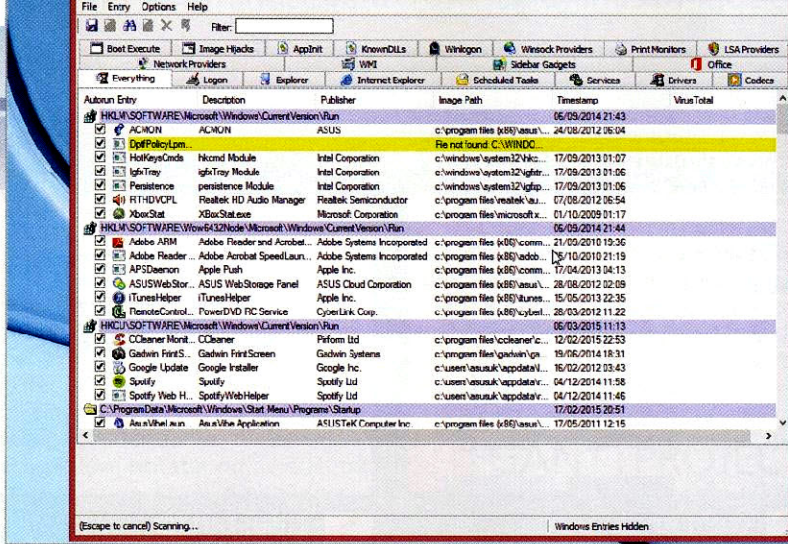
File Entry Options Help

Filter:

Boot Execute | Image Hijacks | AppInit | KnownDLLs | Winlogon | Winsock Providers | Print Monitors | LSA Providers
Network Providers | WMI | Sidebar Gadgets | Office
Everything | Logon | Explorer | Internet Explorer | Scheduled Tasks | Services | Drivers | Codecs

| Autorun Entry | Description | Publisher | Image Path | Timestamp | Virus Total |
|---|---|---|---|---|---|
| HKLM\SOFTWARE\Microsoft\Windows\CurrentVersion\Run | | | | 06/09/2014 21:43 | |
| ACMON | ACMON | ASUS | c:\program files (x86)\asus\... | 24/08/2012 06:04 | |
| DptfPolicyLpm... | | | File not found: C:\WINDO... | | |
| HotKeysCmds | hkcmd Module | Intel Corporation | c:\windows\system32\hkc... | 17/09/2013 01:07 | |
| IgfxTray | igfxTray Module | Intel Corporation | c:\windows\system32\igfxtr... | 17/09/2013 01:06 | |
| Persistence | persistence Module | Intel Corporation | c:\windows\system32\igfxp... | 17/09/2013 01:06 | |
| RTHDVCPL | Realtek HD Audio Manager | Realtek Semiconductor | c:\program files\realtek\au... | 07/08/2012 06:54 | |
| XboxStat | XBoxStat.exe | Microsoft Corporation | c:\program files\microsoft x... | 01/10/2009 01:17 | |
| HKLM\SOFTWARE\Wow6432Node\Microsoft\Windows\CurrentVersion\Run | | | | 06/09/2014 21:44 | |
| Adobe ARM | Adobe Reader and Acrobat... | Adobe Systems Incorporated | c:\program files (x86)\comm... | 21/09/2010 19:36 | |
| Adobe Reader ... | Adobe Acrobat SpeedLaun... | Adobe Systems Incorporated | c:\program files (x86)\adob... | 15/10/2010 21:19 | |
| APSDaemon | Apple Push | Apple Inc. | c:\program files (x86)\comm... | 17/04/2013 04:13 | |
| ASUSWebStor... | ASUS WebStorage Panel | ASUS Cloud Corporation | c:\program files (x86)\asus\... | 28/08/2012 02:09 | |
| iTunesHelper | iTunesHelper | Apple Inc. | c:\program files (x86)\itunes... | 15/05/2013 22:35 | |
| RemoteControl... | PowerDVD RC Service | CyberLink Corp. | c:\program files (x86)\cyberl... | 28/03/2012 11:22 | |
| HKCU\SOFTWARE\Microsoft\Windows\CurrentVersion\Run | | | | 06/03/2015 11:13 | |
| CCleaner Monit... | CCleaner | Piriform Ltd | c:\program files\ccleaner\c... | 12/02/2015 22:53 | |
| Gadwin PrintS... | Gadwin PrintScreen | Gadwin Systems | c:\program files\gadwin\ga... | 19/06/2014 18:31 | |
| Google Update | Google Installer | Google Inc. | c:\users\asusuk\appdata\... | 16/02/2012 03:43 | |
| Spotify | Spotify | Spotify Ltd | c:\users\asusuk\appdata\r... | 04/12/2014 11:58 | |
| Spotify Web H... | SpotifyWebHelper | Spotify Ltd | c:\users\asusuk\appdata\r... | 04/12/2014 11:46 | |
| C:\ProgramData\Microsoft\Windows\Start Menu\Programs\Startup | | | | 17/02/2015 20:51 | |
| AsusVibeLaun... | AsusVibe Application | ASUSTeK Computer Inc. | c:\program files (x86)\as... | 17/05/2011 12:15 | |

(Escape to cancel) Scanning... | Windows Entries Hidden